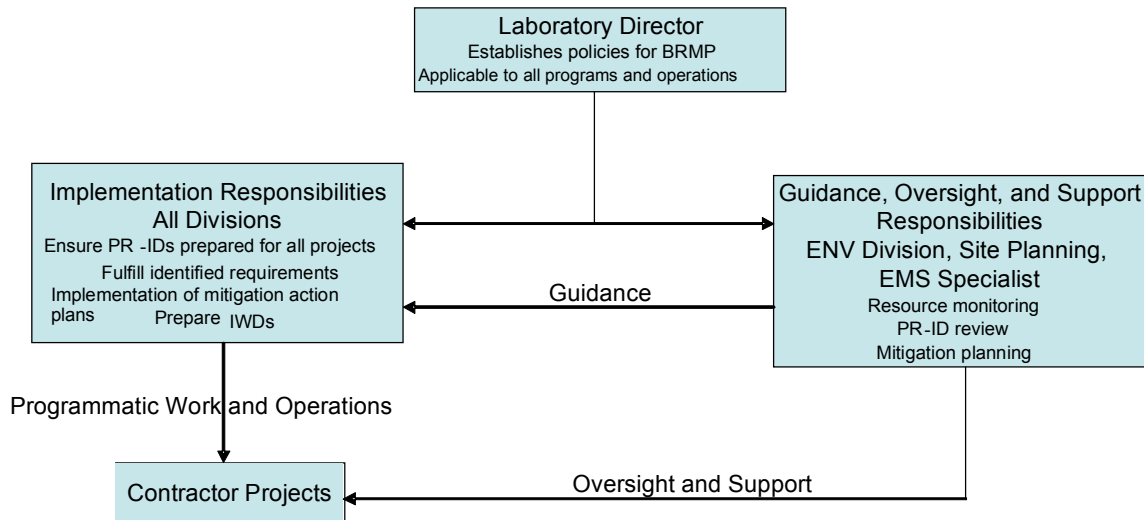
Laboratory Director
Establishes policies for BRMP
Applicable to all programs and operations

Implementation Responsibilities
All Divisions
Ensure PR -IDs prepared for all projects
Fulfill identified requirements
Implementation of mitigation action plans
Prepare IWDs

Guidance, Oversight, and Support Responsibilities
ENV Division, Site Planning, EMS Specialist
Resource monitoring
PR-ID review
Mitigation planning

Guidance

Programmatic Work and Operations

Contractor Projects

Oversight and Support